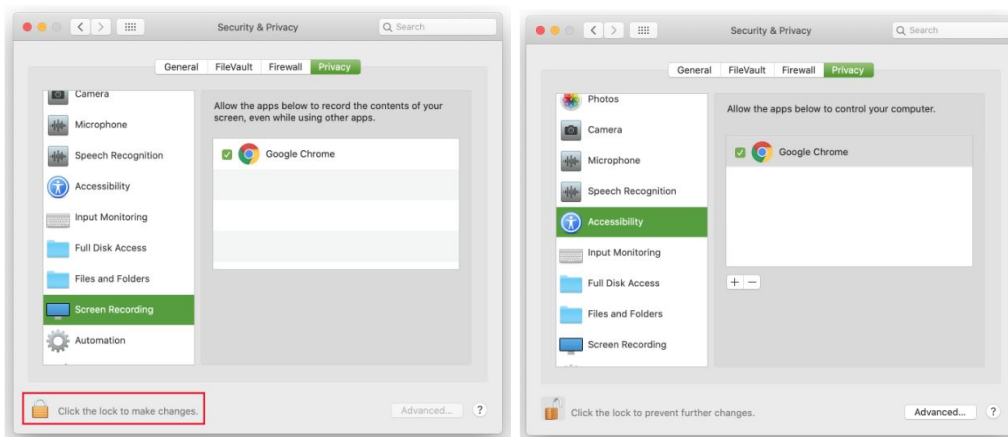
Security & Privacy

Search

General FileVault Firewall Privacy

Camera

Microphone

Speech Recognition

Accessibility

Input Monitoring

Full Disk Access

Files and Folders

Screen Recording

Automation

Allow the apps below to record the contents of your screen, even while using other apps.

Google Chrome

Click the lock to make changes.

Advanced...

?

Security & Privacy

Search

General FileVault Firewall Privacy

Photos

Camera

Microphone

Speech Recognition

Accessibility

Input Monitoring

Full Disk Access

Files and Folders

Screen Recording

Allow the apps below to control your computer.

Google Chrome

+ −

Click the lock to prevent further changes.

Advanced...

?